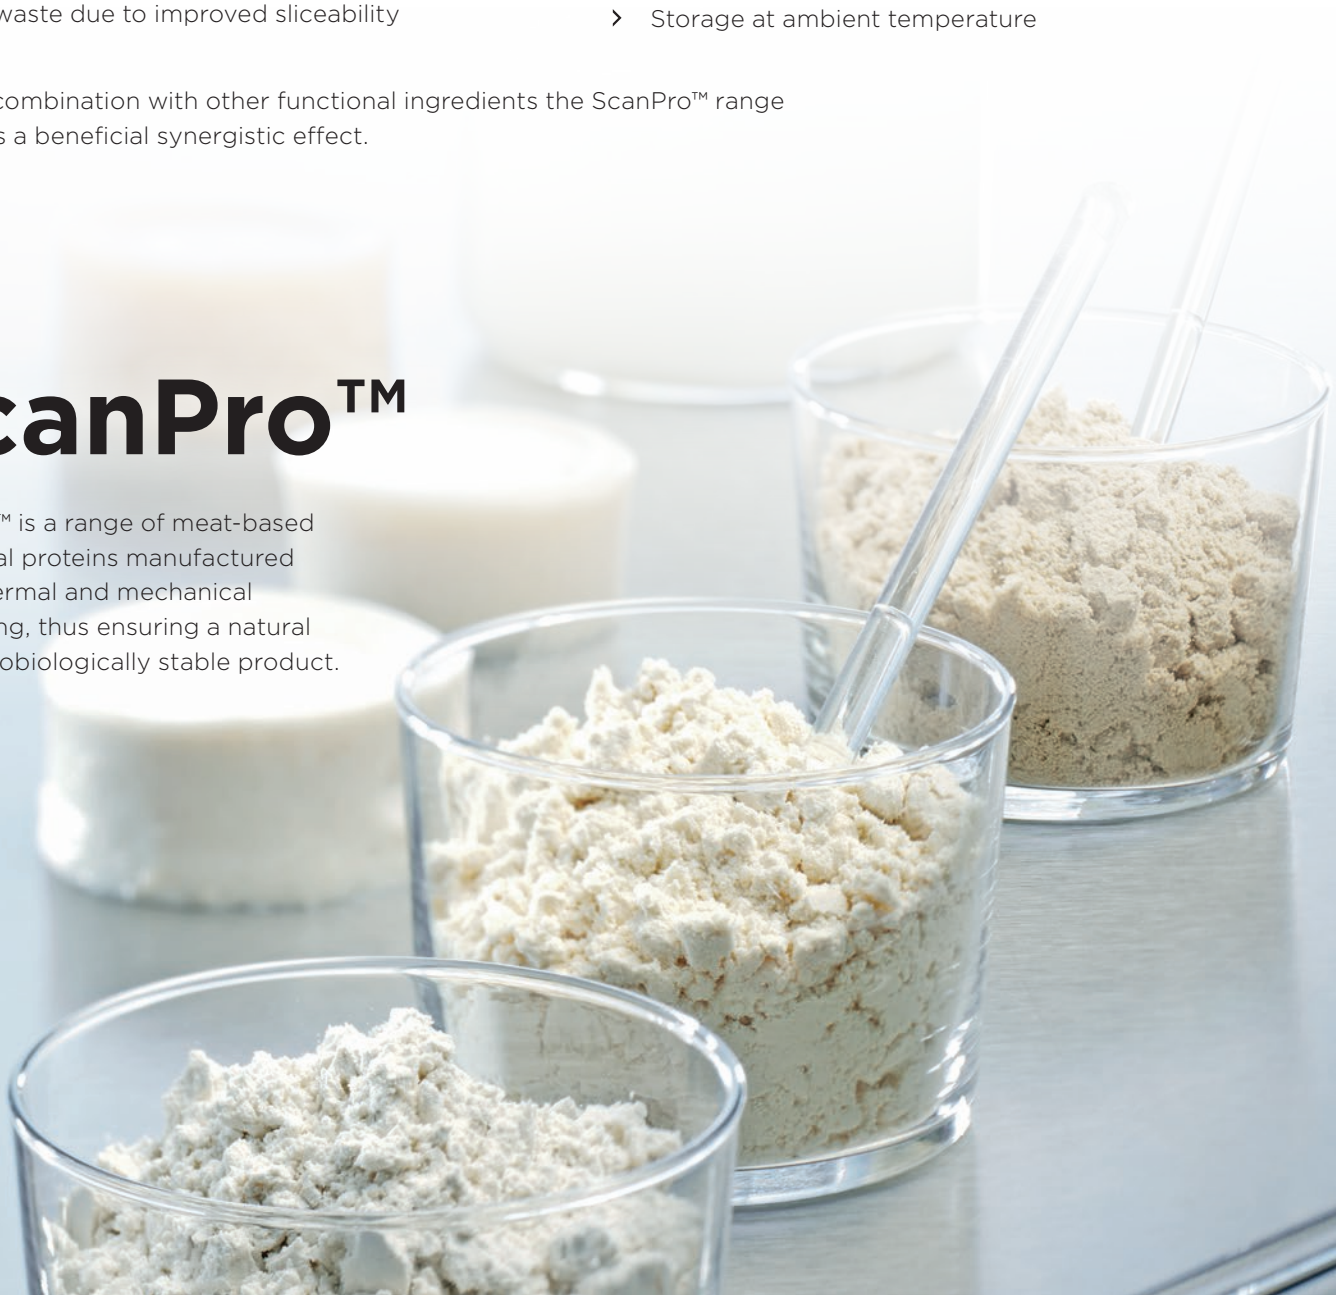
waste due to improved sliceability

› Storage at ambient temperature

combination with other functional ingredients the ScanPro™ range s a beneficial synergistic effect.

canPro™

™ is a range of meat-based al proteins manufactured ermal and mechanical ng, thus ensuring a natural obiologically stable product.